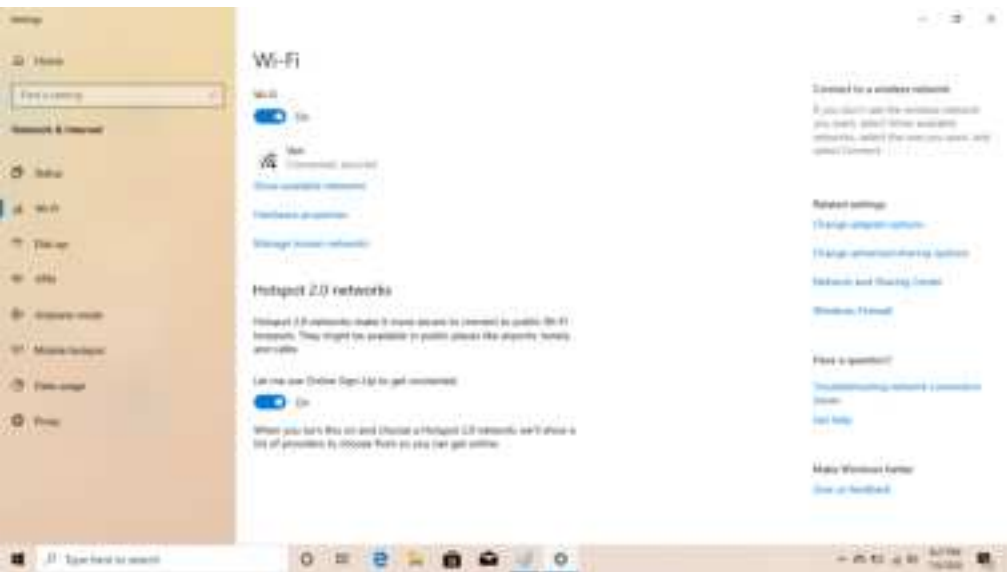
Settings

Home

Find a setting

Network & Internet

Status

Wi-Fi

Dial-up

VPN

Airplane mode

Mobile hotspot

Data usage

Proxy

Wi-Fi

Wi-Fi

On

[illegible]
Connected, secured

Show available networks

Hardware properties

Manage known networks

Hotspot 2.0 networks

Hotspot 2.0 networks make it more secure to connect to public Wi-Fi hotspots. They might be available in public places like airports, hotels and cafes.

Let me use Online Sign-Up to get connected

On

When you turn this on and choose a Hotspot 2.0 network, we'll show a list of providers to choose from so you can get online.

Connect to a wireless network

If you don't see the wireless network you want, select Show available networks, select the one you want, and select Connect.

Related settings

Change adapter options

Change advanced sharing options

Network and Sharing Center

Windows Firewall

Have a question?

Troubleshooting network connection issues

Get help

Make Windows better

Give us feedback

Type here to search

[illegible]